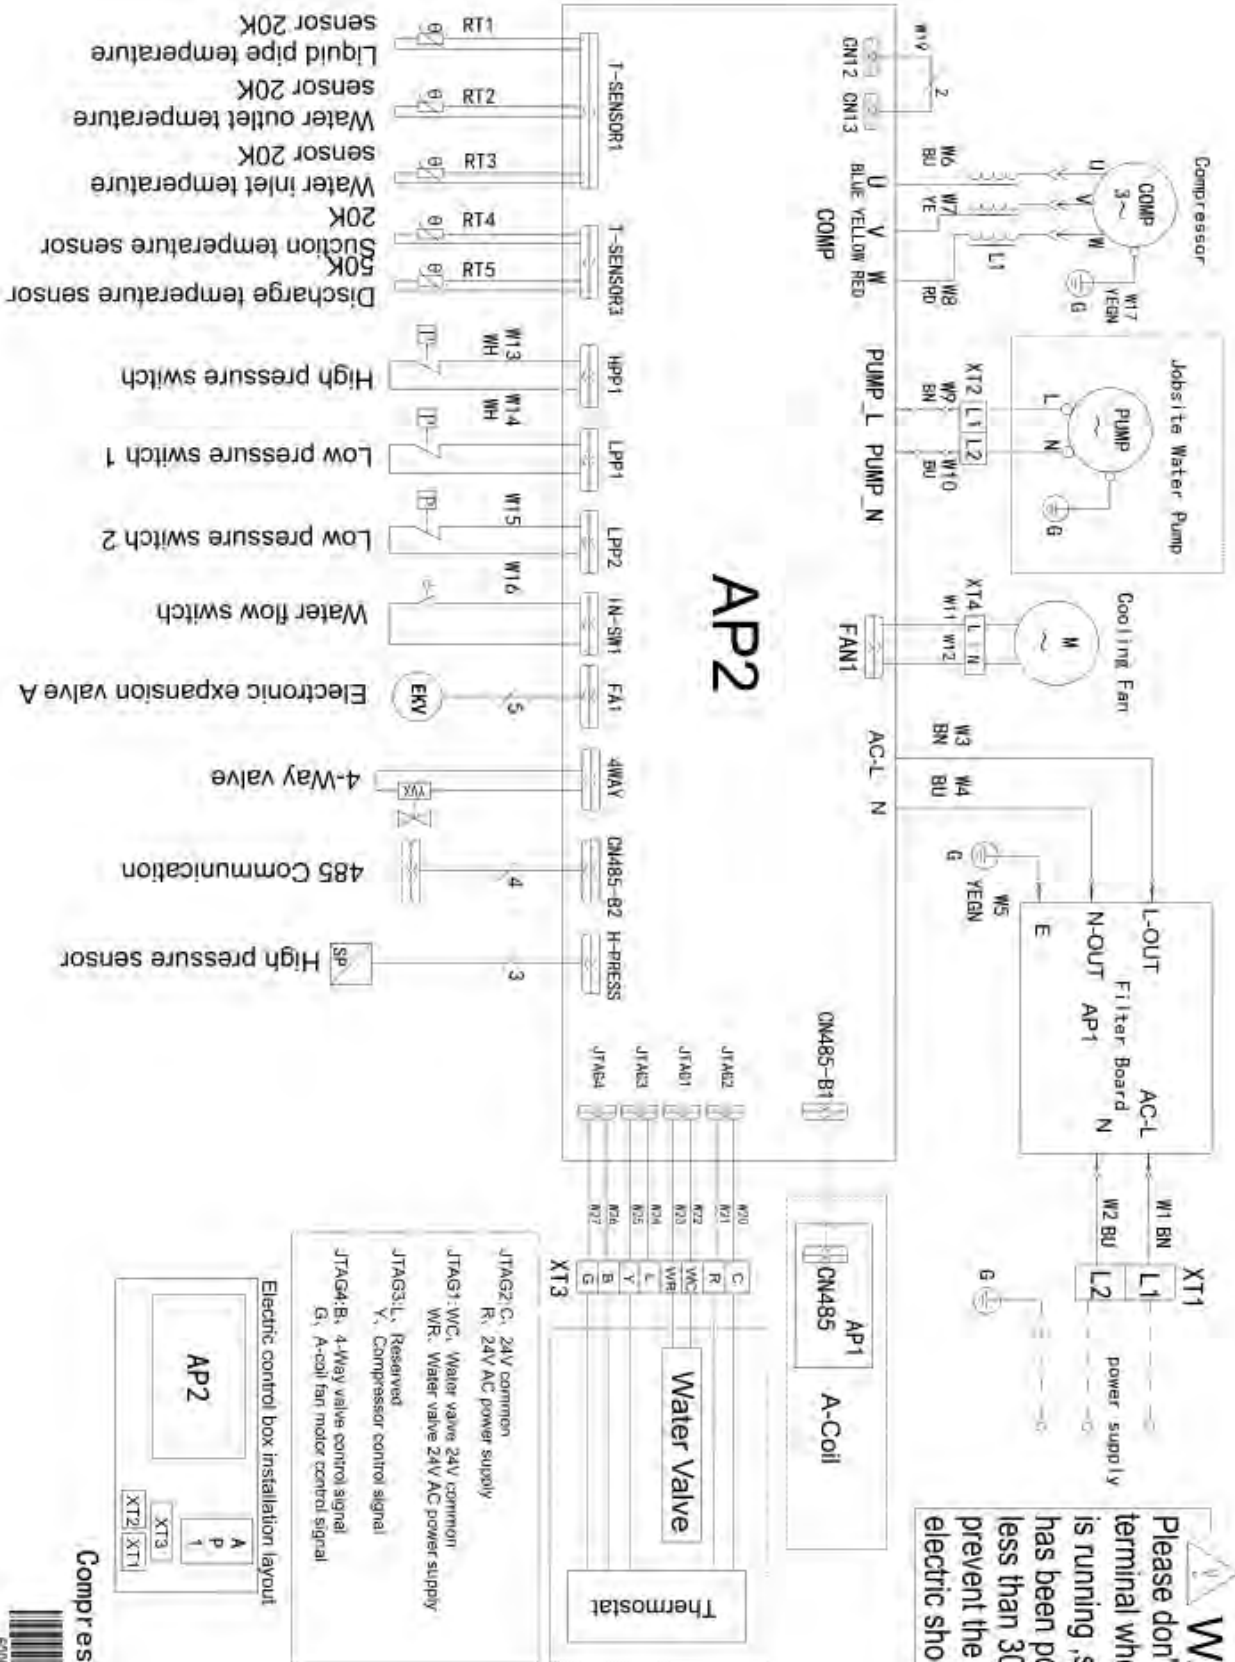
Liquid pipe temperature sensor 20K
Water outlet temperature sensor 20K
Water inlet temperature sensor 20K
Suction temperature sensor 20K
Discharge temperature sensor 50K
High pressure switch
Low pressure switch 1
Low pressure switch 2
Water flow switch
Electronic expansion valve A
4-Way valve
485 Communication
High pressure sensor

RT1
RT2
RT3
RT4
RT5
W13 WH
W14 WH
W15
W16
EKV
5
YVA
4
3
SP

T-SENSOR1
T-SENSOR3
HPP1
LPP1
LPP2
IN-SW1
FA1
4WAY
CN485-B2
H-PRESS

AP2

CN12 CN13
W16
2
Compressor
COMP 3~
U V W
W6 BU
W7 YE
L1
W8 RD
W17 YEGN
G
U BLUE
V YELLOW
W RED
COMP

Jobsite Water Pump
PUMP
L N
G
XT2 L1 L2
W9 BN
W10 BU
PUMP_L PUMP_N

Cooling Fan
M
XT4 L N
W11 W12
FAN1

W3 BN
W4 BU
AC-L N
G
W5 YEGN

L-OUT
N-OUT
E
Filter Board AP1
AC-L
N

CN485-B1
JTAG2
JTAG1
JTAG3
JTAG4

W1 BN
W2 BU
XT1
L1
L2
G
power supply

W20 W21 W22 W23 W24 W25 W26 W27
XT3
C R WC WR L Y B G

AP1
CN485
A-Coil
Water Valve
Thermostat

JTAG2:C, 24V common
R, 24V AC power supply
JTAG1:WC, Water valve 24V common
WR, Water valve 24V AC power supply
JTAG3:L, Reserved
Y, Compressor control signal
JTAG4:B, 4-Way valve control signal
G, A-coil fan motor control signal

Electric control box installation layout
AP2
A P 1
XT3
XT2 XT1

W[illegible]
Please don't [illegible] terminal wh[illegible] is running, s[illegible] has been po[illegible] less than 30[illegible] prevent the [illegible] electric sho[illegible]

Compres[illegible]